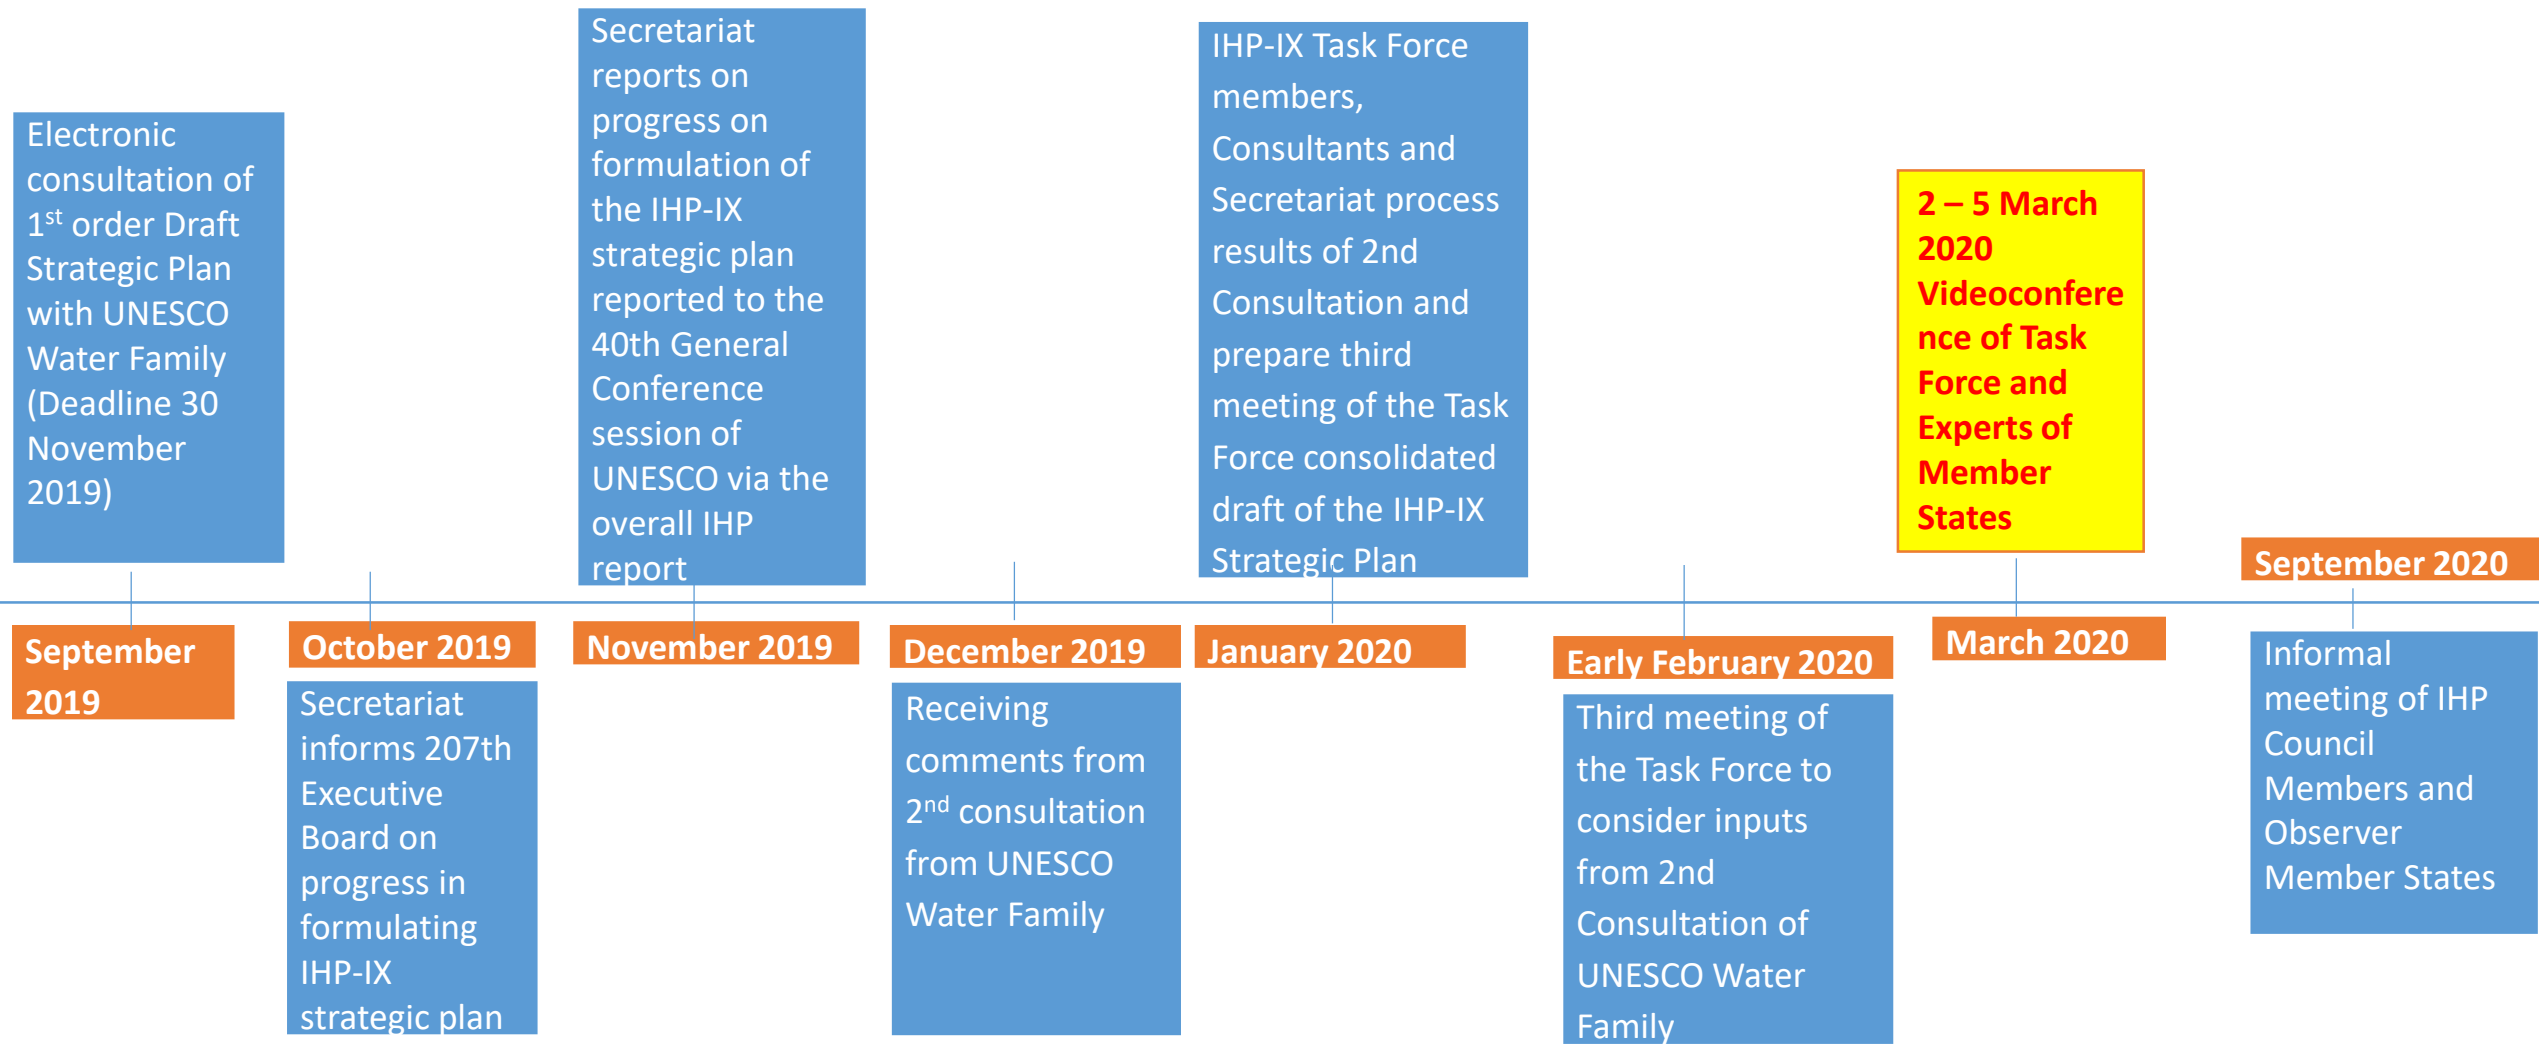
Electronic consultation of 1$^{st}$ order Draft Strategic Plan with UNESCO Water Family (Deadline 30 November 2019)

September 2019

October 2019

Secretariat informs 207th Executive Board on progress in formulating IHP-IX strategic plan

Secretariat reports on progress on formulation of the IHP-IX strategic plan reported to the 40th General Conference session of UNESCO via the overall IHP report

November 2019

December 2019

Receiving comments from 2$^{nd}$ consultation from UNESCO Water Family

IHP-IX Task Force members, Consultants and Secretariat process results of 2nd Consultation and prepare third meeting of the Task Force consolidated draft of the IHP-IX Strategic Plan

January 2020

Early February 2020

Third meeting of the Task Force to consider inputs from 2nd Consultation of UNESCO Water Family

2 – 5 March 2020 Videoconference of Task Force and Experts of Member States

March 2020

September 2020

Informal meeting of IHP Council Members and Observer Member States